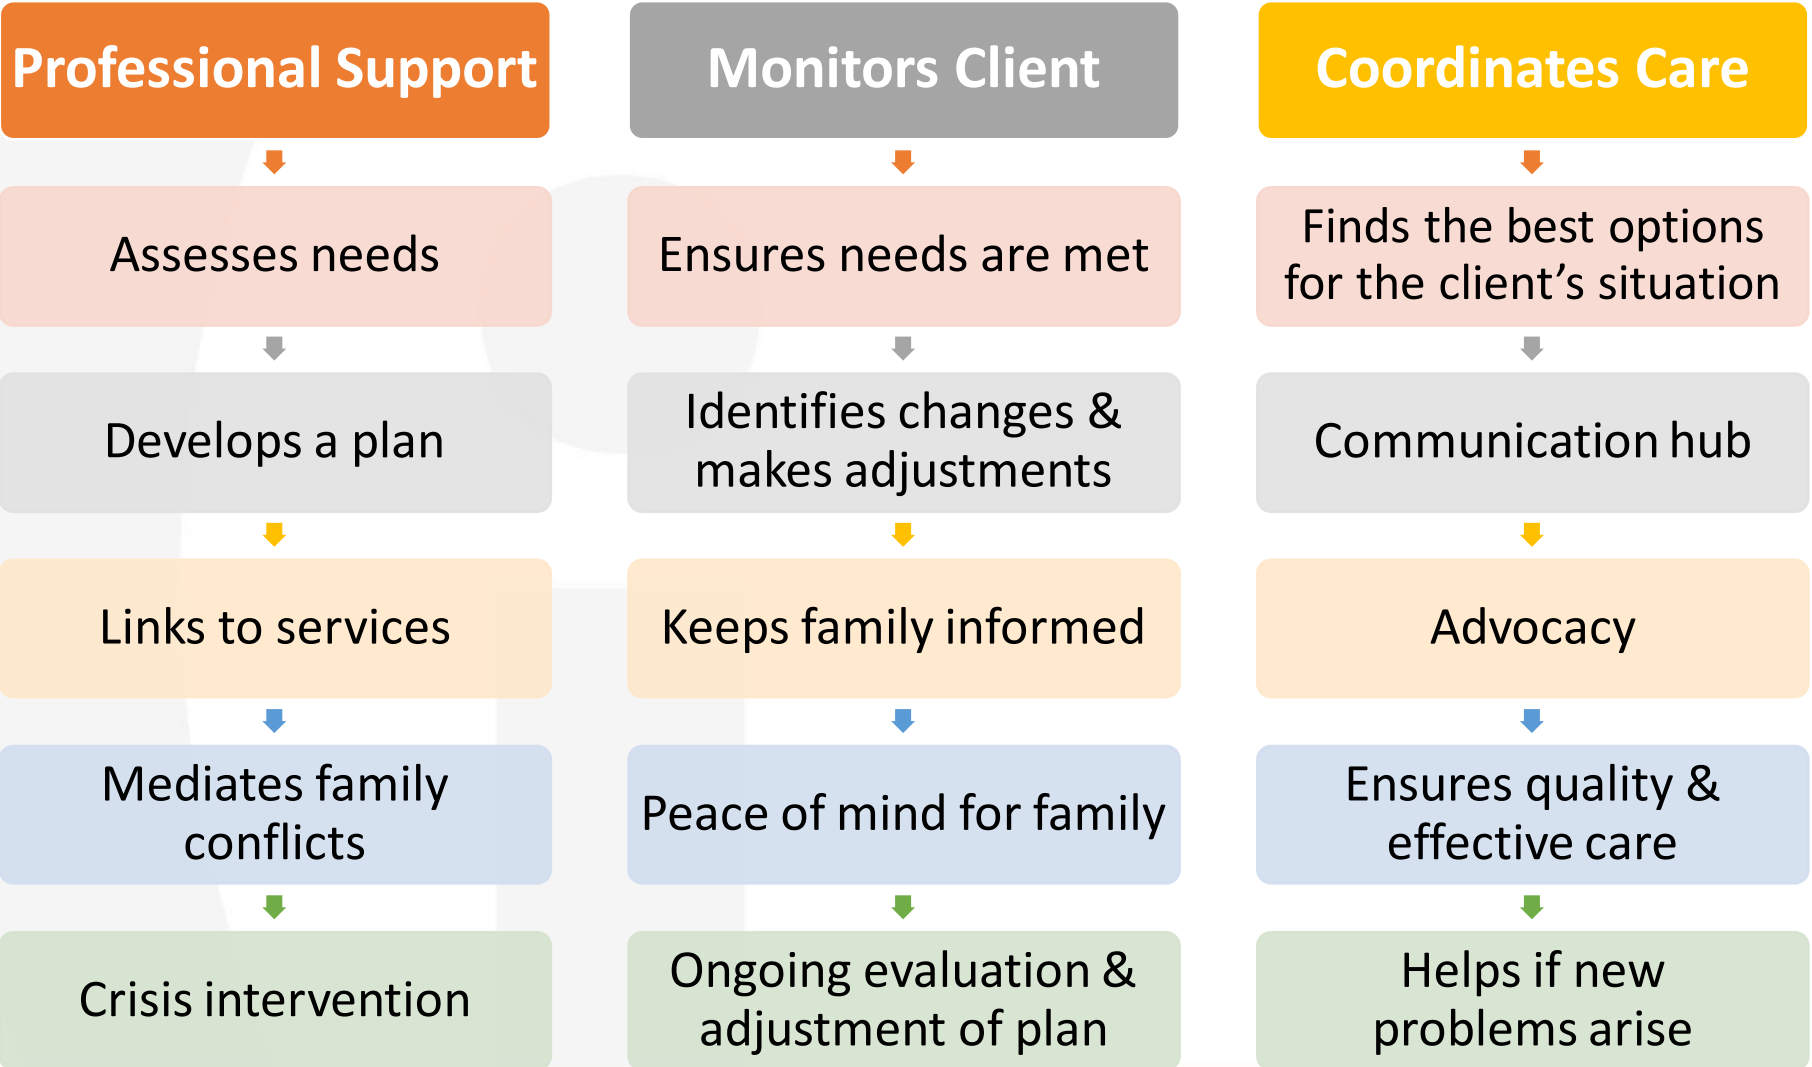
Professional Support

Assesses needs

Develops a plan

Links to services

Mediates family conflicts

Crisis intervention

Monitors Client

Ensures needs are met

Identifies changes & makes adjustments

Keeps family informed

Peace of mind for family

Ongoing evaluation & adjustment of plan

Coordinates Care

Finds the best options for the client's situation

Communication hub

Advocacy

Ensures quality & effective care

Helps if new problems arise